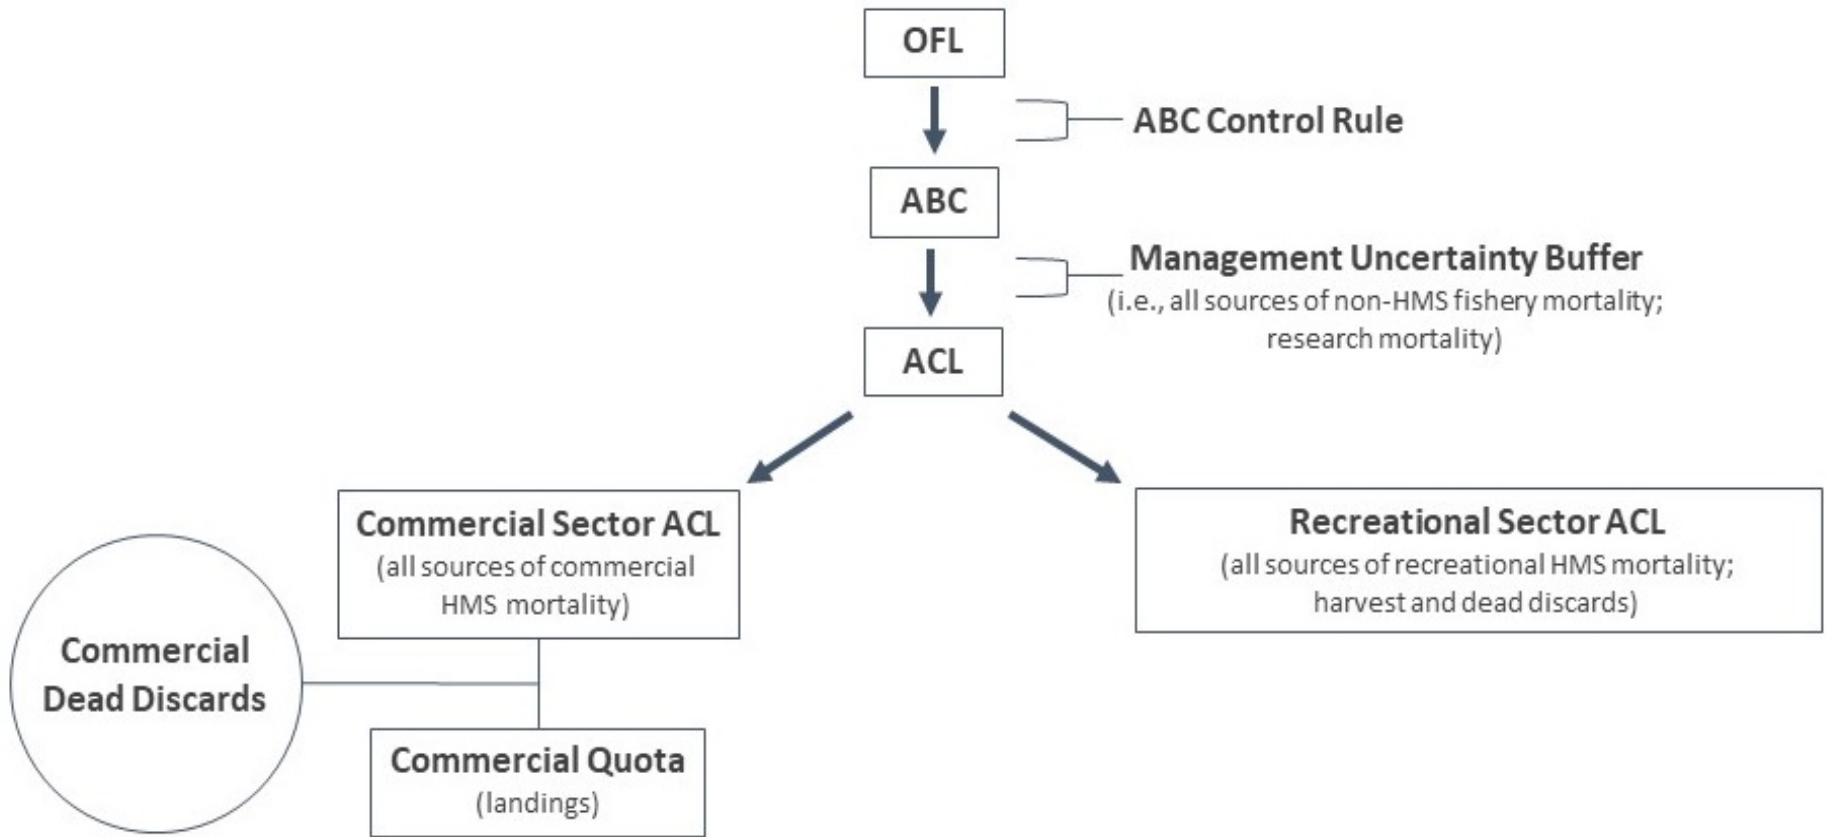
OFL

ABC Control Rule

ABC

Management Uncertainty Buffer
(i.e., all sources of non-HMS fishery mortality; research mortality)

ACL

Commercial Sector ACL
(all sources of commercial HMS mortality)

Recreational Sector ACL
(all sources of recreational HMS mortality; harvest and dead discards)

Commercial Dead Discards

Commercial Quota
(landings)